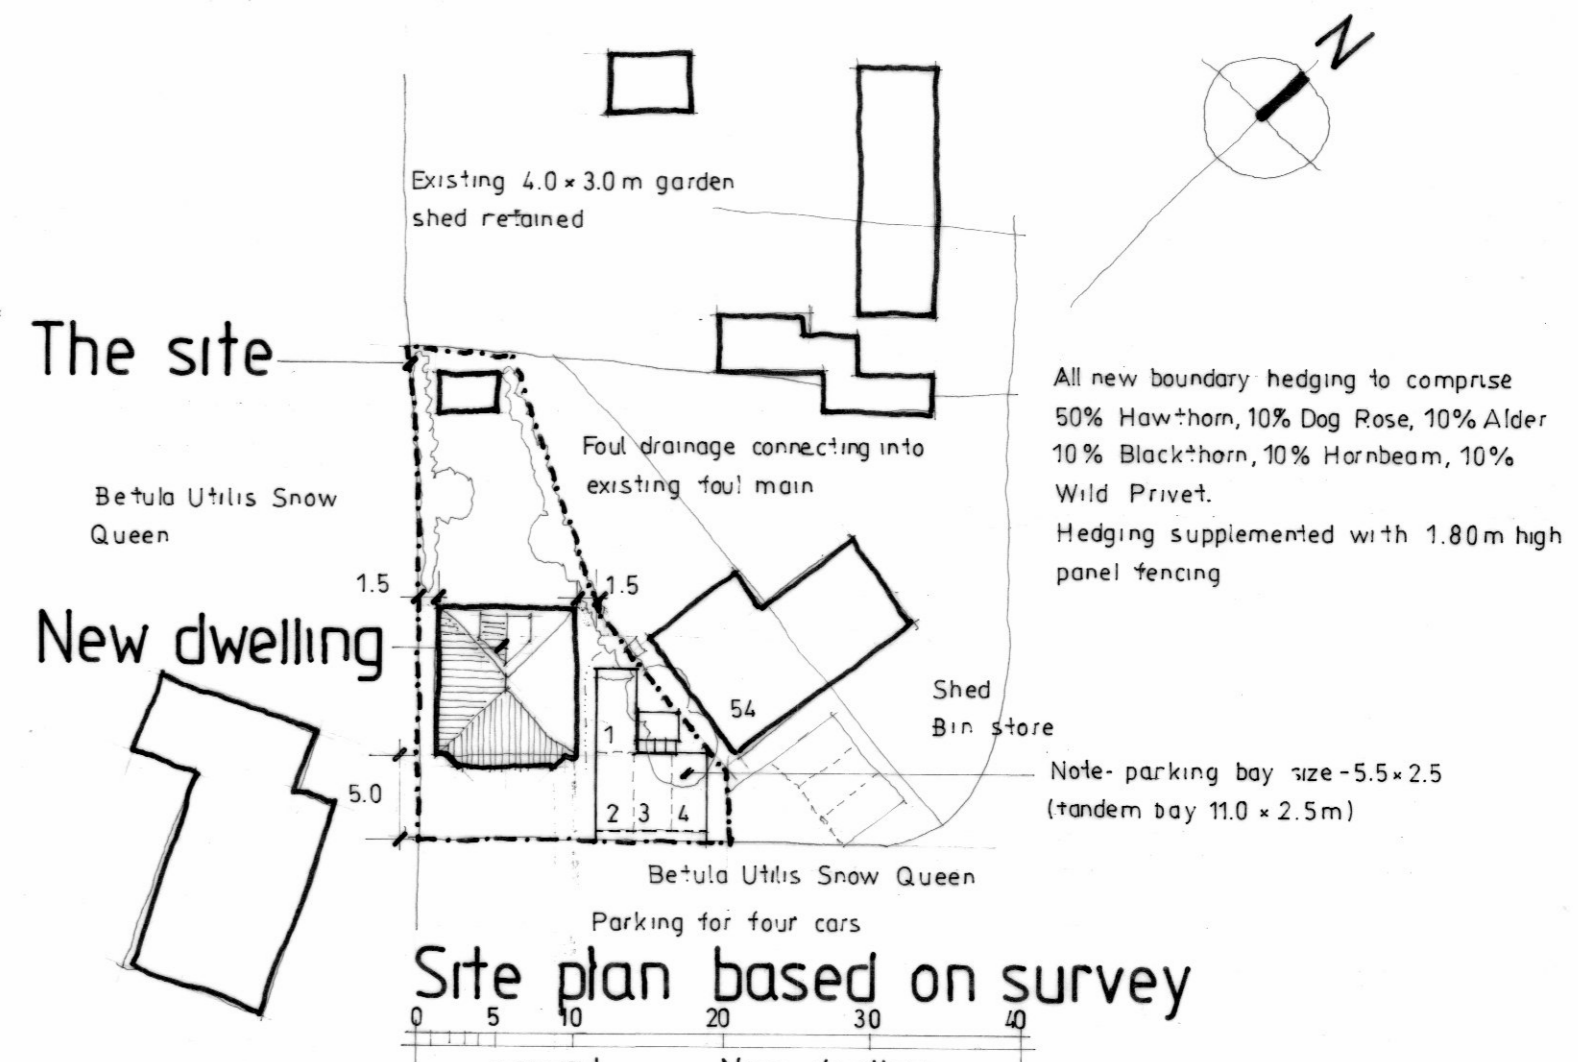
N

Existing 4.0 × 3.0 m garden shed retained

The site

All new boundary hedging to comprise 50% Hawthorn, 10% Dog Rose, 10% Alder 10% Blackthorn, 10% Hornbeam, 10% Wild Privet.
Hedging supplemented with 1.80m high panel fencing

Foul drainage connecting into existing foul main

Betula Utilis Snow Queen

1.5

1.5

New dwelling

54

Shed
Bin store

1

Note- parking bay size - 5.5 × 2.5 (tandem bay 11.0 × 2.5m)

5.0

2 3 4

Betula Utilis Snow Queen

Parking for four cars

Site plan based on survey

0 5 10 20 30 40